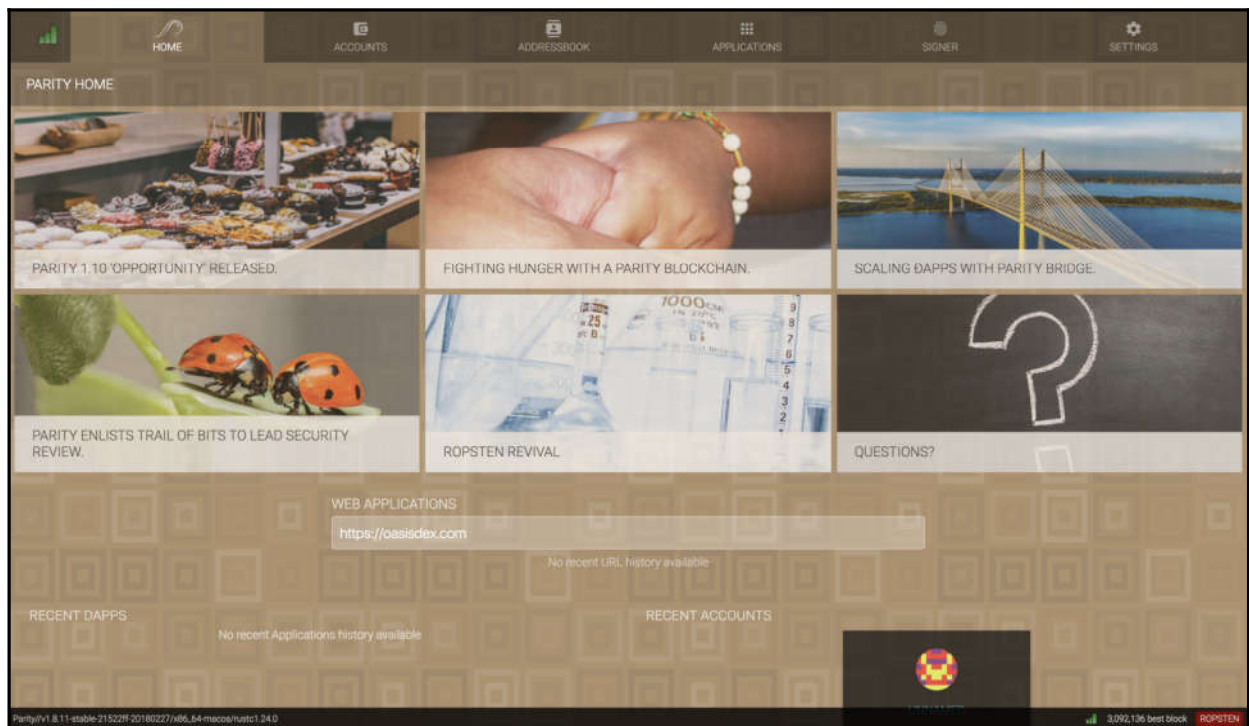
HOME ACCOUNTS ADDRESSBOOK APPLICATIONS SIGNER SETTINGS

PARITY HOME

PARITY 1.10 'OPPORTUNITY' RELEASED.

FIGHTING HUNGER WITH A PARITY BLOCKCHAIN.

SCALING ĐAPPS WITH PARITY BRIDGE.

PARITY ENLISTS TRAIL OF BITS TO LEAD SECURITY REVIEW.

ROPSTEN REVIVAL

QUESTIONS?

WEB APPLICATIONS

https://oasisdex.com

No recent URL history available

RECENT DAPPS

No recent Applications history available

RECENT ACCOUNTS

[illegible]

Parity//v1.8.11-stable-21522ff-20180227/x86_64-macos/rustc1.24.0

3,092,136 best block ROPSTEN